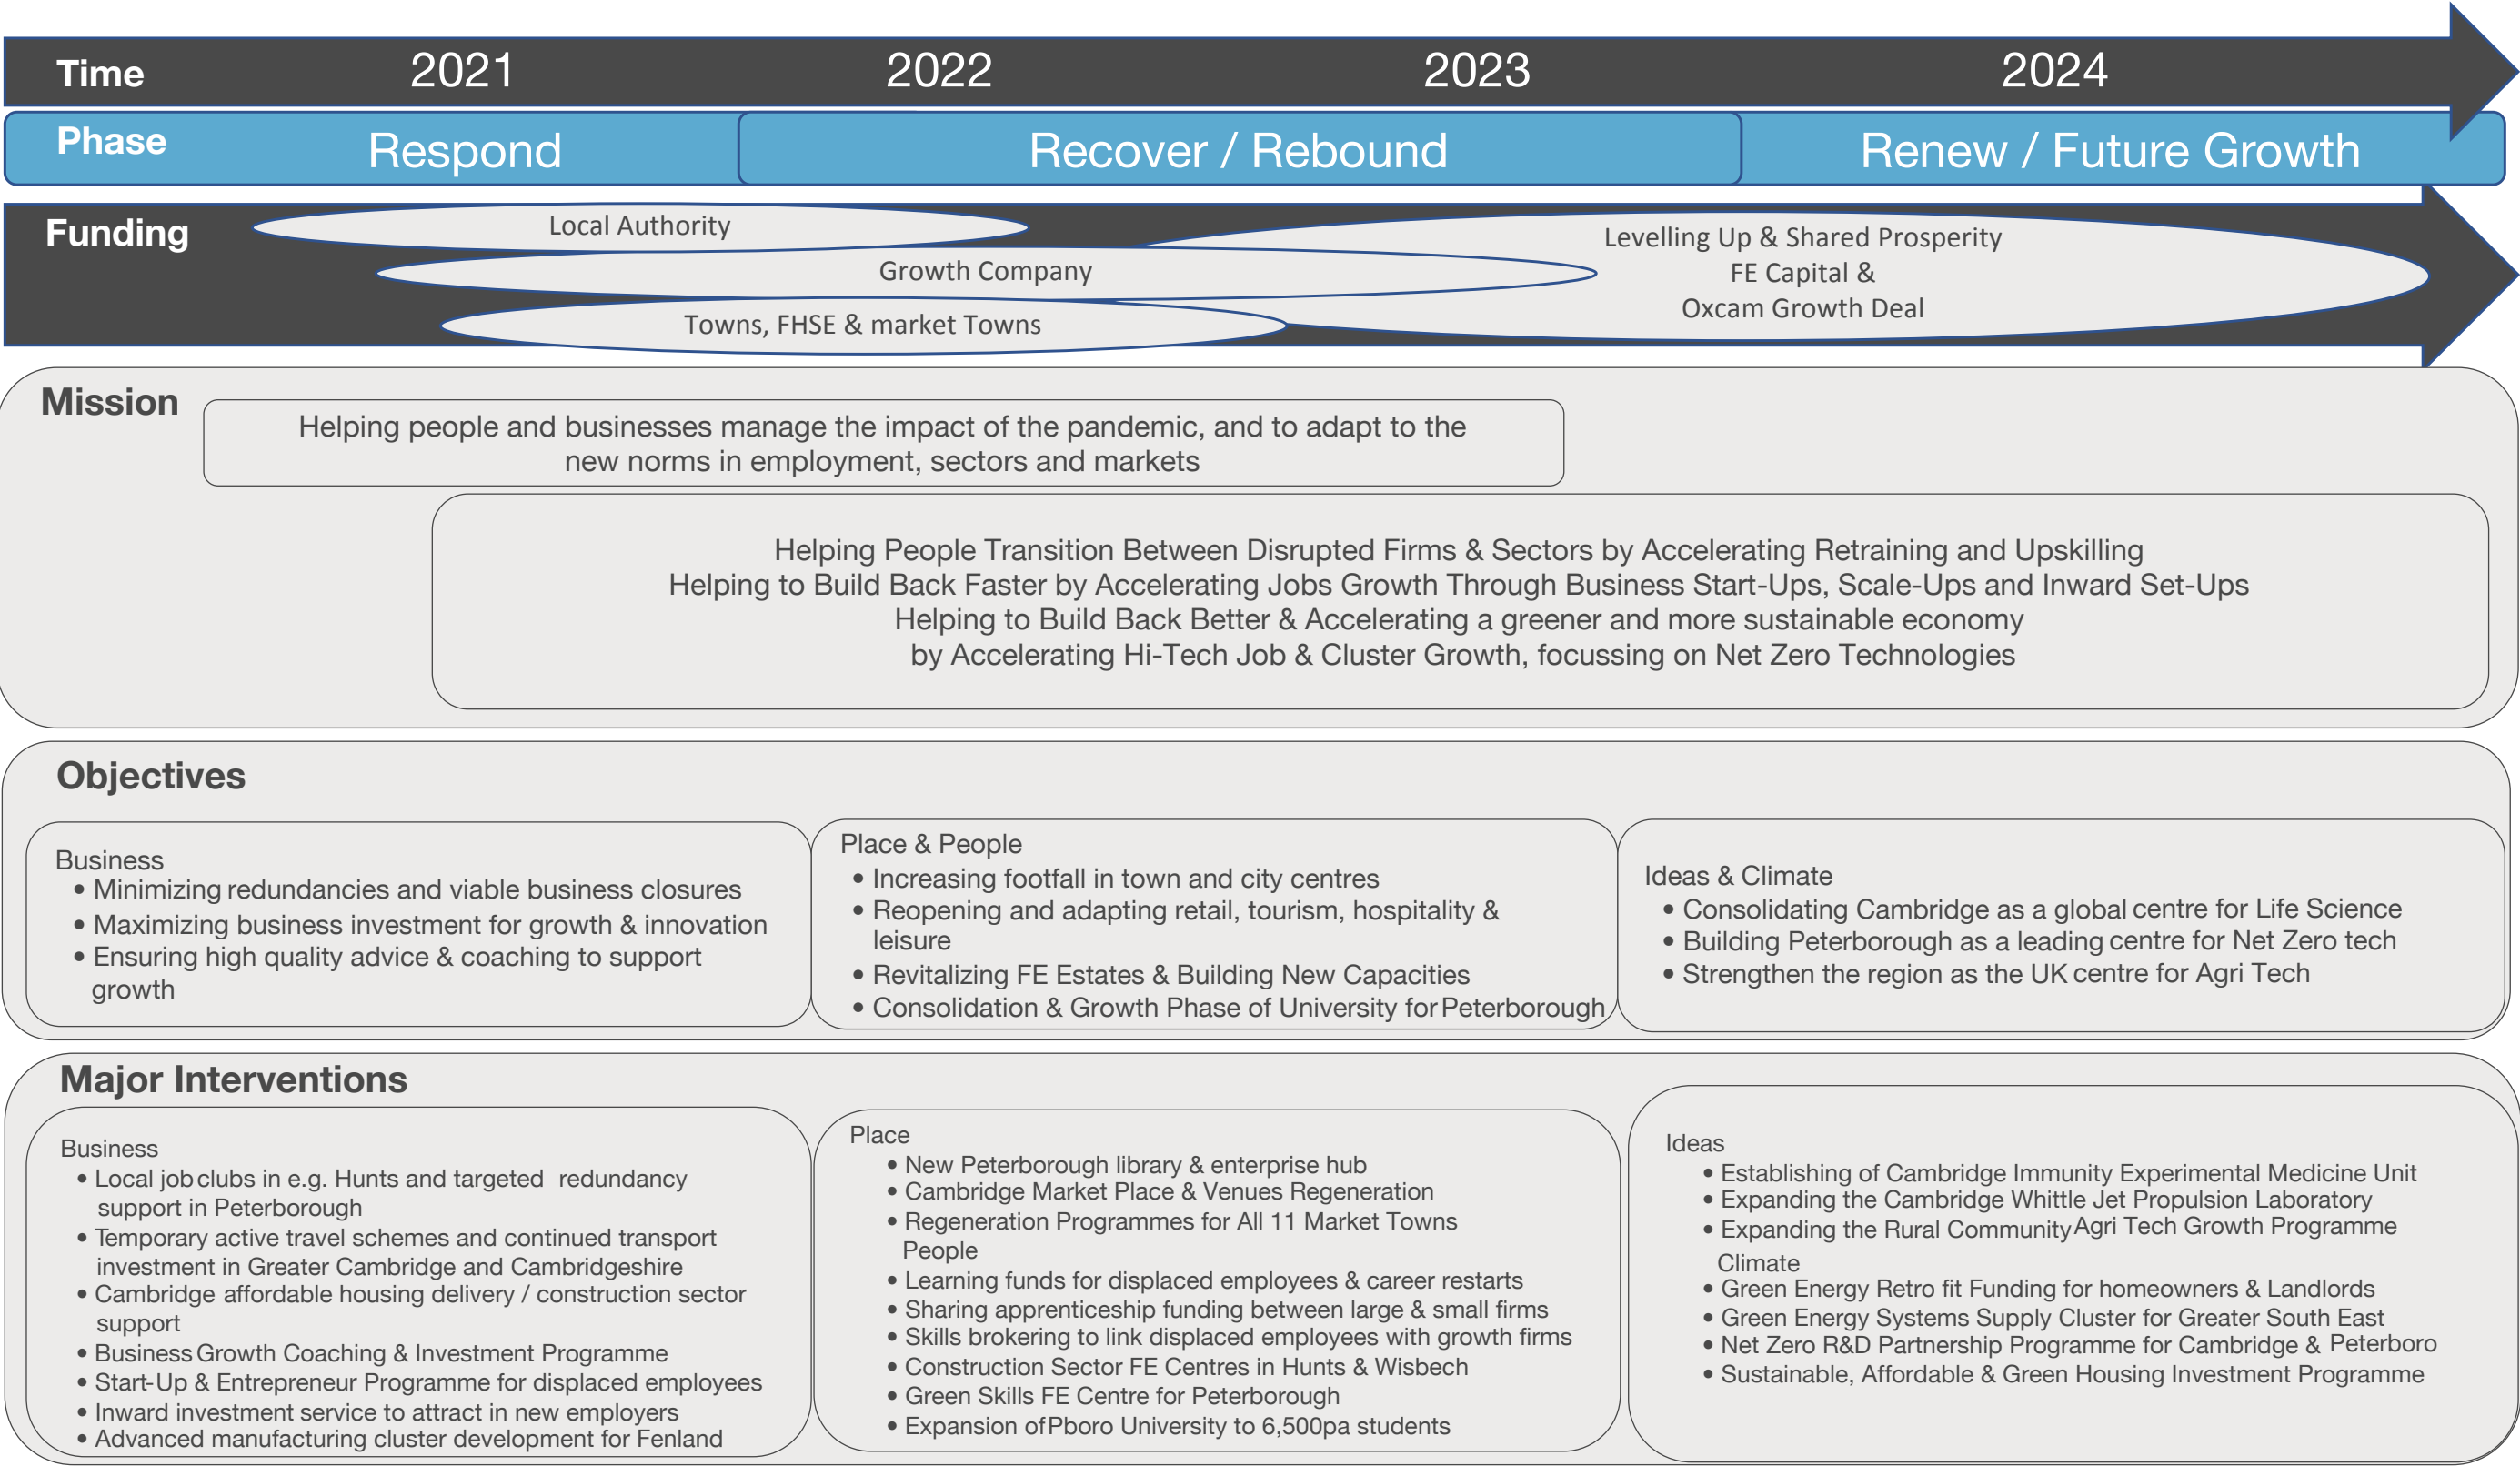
Time 2021 2022 2023 2024

Phase Respond Recover / Rebound Renew / Future Growth

Funding

Local Authority

Growth Company

Towns, FHSE & market Towns

Levelling Up & Shared Prosperity FE Capital & Oxcam Growth Deal

Mission

Helping people and businesses manage the impact of the pandemic, and to adapt to the new norms in employment, sectors and markets

Helping People Transition Between Disrupted Firms & Sectors by Accelerating Retraining and Upskilling
Helping to Build Back Faster by Accelerating Jobs Growth Through Business Start-Ups, Scale-Ups and Inward Set-Ups
Helping to Build Back Better & Accelerating a greener and more sustainable economy
by Accelerating Hi-Tech Job & Cluster Growth, focussing on Net Zero Technologies

Objectives

Business
• Minimizing redundancies and viable business closures
• Maximizing business investment for growth & innovation
• Ensuring high quality advice & coaching to support growth

Place & People
• Increasing footfall in town and city centres
• Reopening and adapting retail, tourism, hospitality & leisure
• Revitalizing FE Estates & Building New Capacities
• Consolidation & Growth Phase of University for Peterborough

Ideas & Climate
• Consolidating Cambridge as a global centre for Life Science
• Building Peterborough as a leading centre for Net Zero tech
• Strengthen the region as the UK centre for Agri Tech

Major Interventions

Business
• Local job clubs in e.g. Hunts and targeted redundancy support in Peterborough
• Temporary active travel schemes and continued transport investment in Greater Cambridge and Cambridgeshire
• Cambridge affordable housing delivery / construction sector support
• Business Growth Coaching & Investment Programme
• Start-Up & Entrepreneur Programme for displaced employees
• Inward investment service to attract in new employers
• Advanced manufacturing cluster development for Fenland

Place
• New Peterborough library & enterprise hub
• Cambridge Market Place & Venues Regeneration
• Regeneration Programmes for All 11 Market Towns
People
• Learning funds for displaced employees & career restarts
• Sharing apprenticeship funding between large & small firms
• Skills brokering to link displaced employees with growth firms
• Construction Sector FE Centres in Hunts & Wisbech
• Green Skills FE Centre for Peterborough
• Expansion of Pboro University to 6,500pa students

Ideas
• Establishing of Cambridge Immunity Experimental Medicine Unit
• Expanding the Cambridge Whittle Jet Propulsion Laboratory
• Expanding the Rural Community Agri Tech Growth Programme
Climate
• Green Energy Retro fit Funding for homeowners & Landlords
• Green Energy Systems Supply Cluster for Greater South East
• Net Zero R&D Partnership Programme for Cambridge & Peterboro
• Sustainable, Affordable & Green Housing Investment Programme